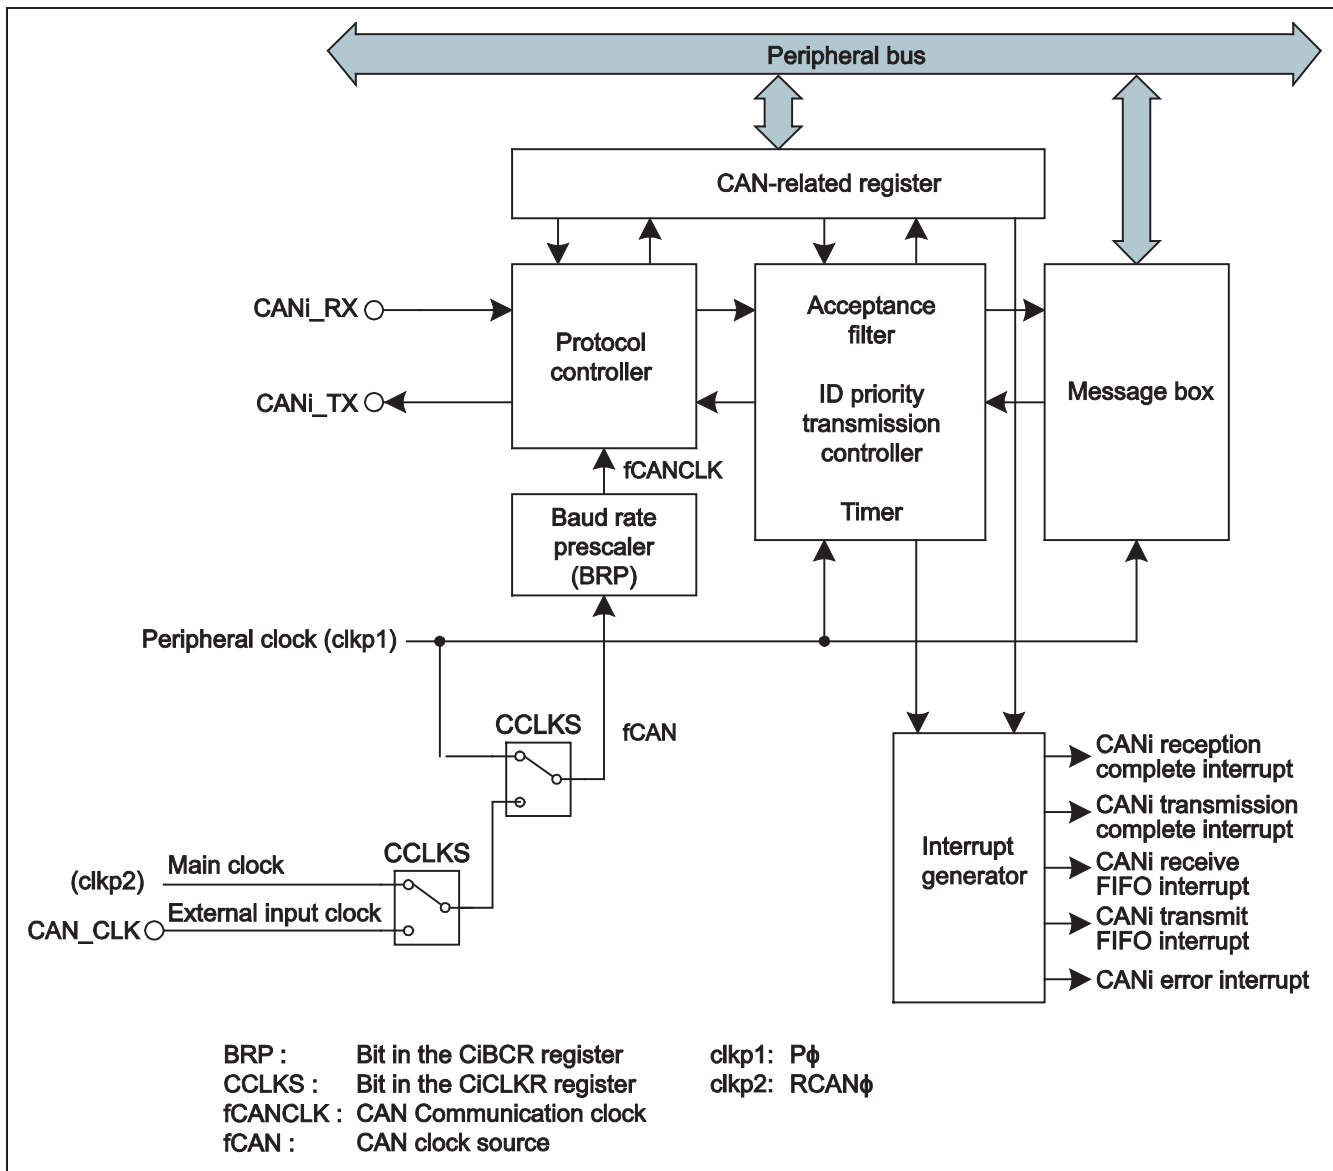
Peripheral bus

CAN-related register

CANi_RX

CANi_TX

Protocol controller

Acceptance filter

ID priority transmission controller

Timer

Message box

fCANCLK

Baud rate prescaler (BRP)

Peripheral clock (clkp1)

CCLKS

fCAN

CCLKS

(clkp2)

Main clock

CAN_CLK

External input clock

Interrupt generator

CANi reception complete interrupt

CANi transmission complete interrupt

CANi receive FIFO interrupt

CANi transmit FIFO interrupt

CANi error interrupt

BRP : Bit in the CiBCR register

CCLKS : Bit in the CiCLKR register

fCANCLK : CAN Communication clock

fCAN : CAN clock source

clkp1: P$\phi$

clkp2: RCAN$\phi$